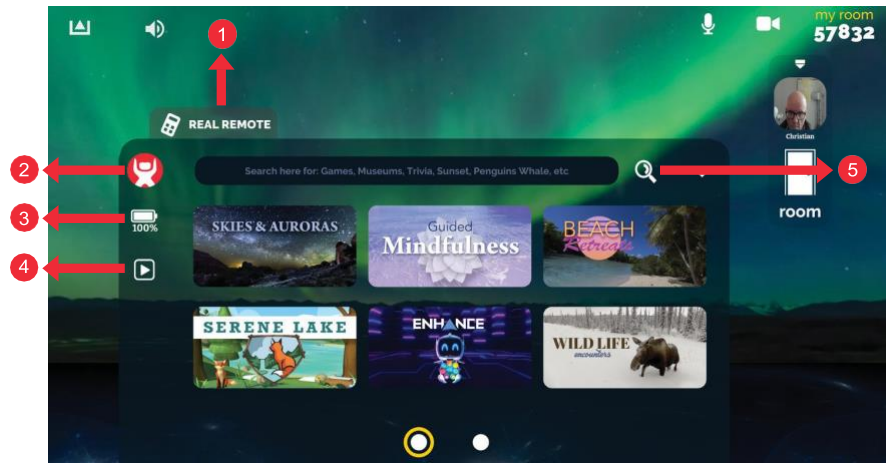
my room
57832

1

REAL REMOTE

Christian

2

Search here for: Games, Museums, Trivia, Sunset, Penguins Whale, etc

5

room

3

100%

4

SKIES & AURORAS

Guided Mindfulness

BEACH Retreats

SERENE LAKE

ENHANCE

WILD LIFE encounters